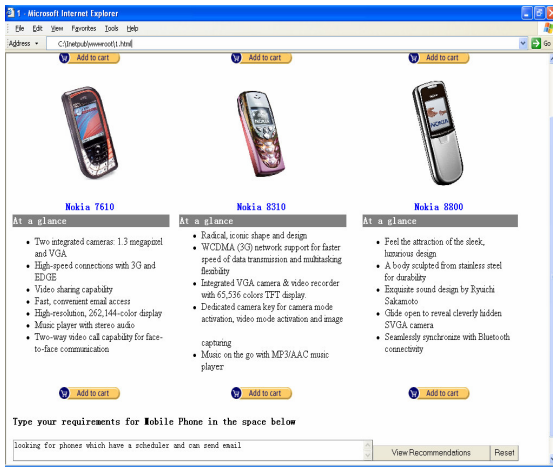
1 - Microsoft Internet Explorer

File Edit View Favorites Tools Help

Address C:\Inetpub\wwwroot\1.html

Go

Add to cart

Add to cart

Add to cart

NOKIA

Nokia 7610

At a glance

- Two integrated cameras: 1.3 megapixel and VGA
- High-speed connections with 3G and EDGE
- Video sharing capability
- Fast, convenient email access
- High-resolution, 262,144-color display
- Music player with stereo audio
- Two-way video call capability for face-to-face communication

Nokia 8310

At a glance

- Radical, iconic shape and design
- WCDMA (3G) network support for faster speed of data transmission and multitasking flexibility
- Integrated VGA camera & video recorder with 65,536 colors TFT display.
- Dedicated camera key for camera mode activation, video mode activation and image capturing
- Music on the go with MP3/AAC music player

Nokia 8800

At a glance

- Feel the attraction of the sleek, luxurious design
- A body sculpted from stainless steel for durability
- Exquisite sound design by Ryuichi Sakamoto
- Glide open to reveal cleverly hidden SVGA camera
- Seamlessly synchronize with Bluetooth connectivity

Add to cart

Add to cart

Add to cart

Type your requirements for Mobile Phone in the space below

looking for phones which have a scheduler and can send email

View Recommendations

Reset